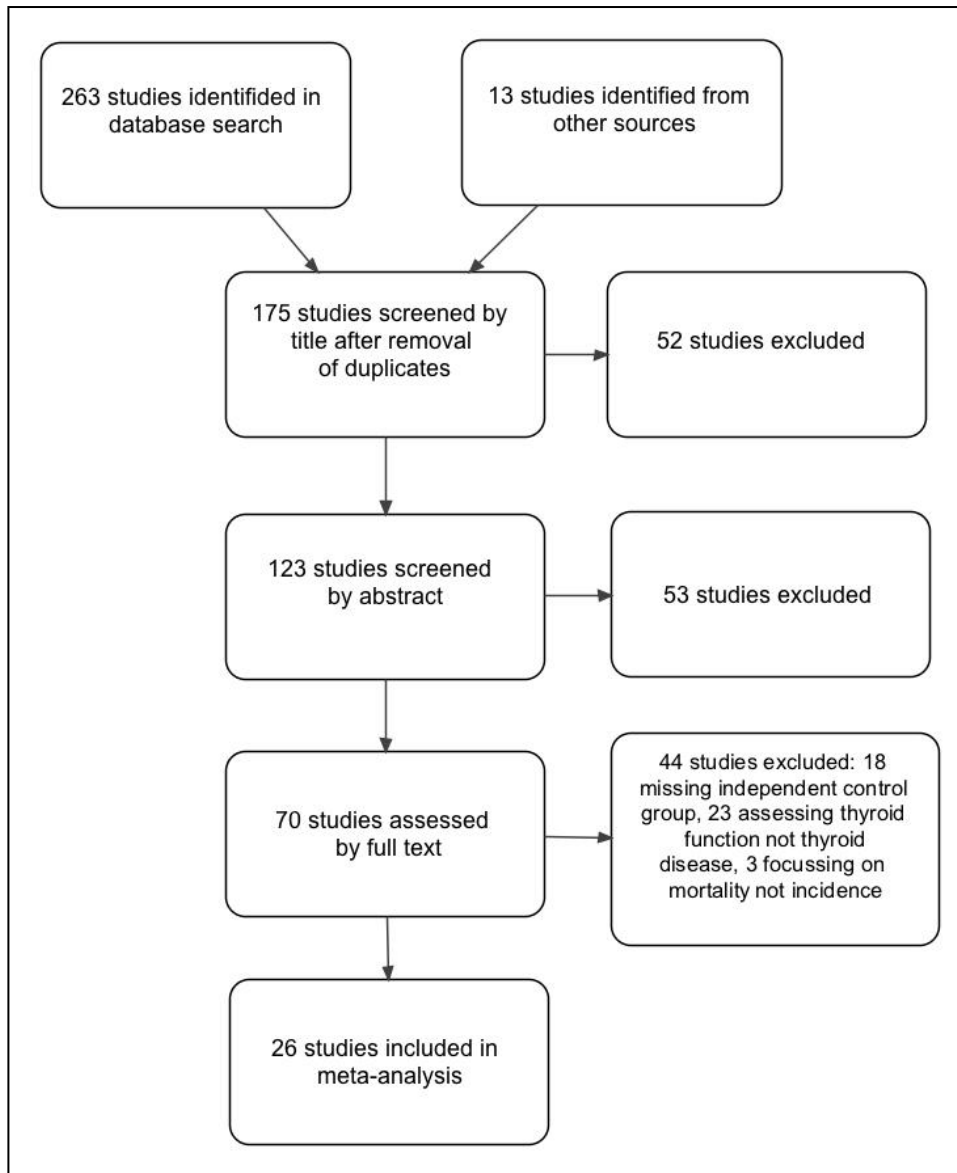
263 studies identified in database search

13 studies identified from other sources

175 studies screened by title after removal of duplicates

52 studies excluded

123 studies screened by abstract

53 studies excluded

70 studies assessed by full text

44 studies excluded: 18 missing independent control group, 23 assessing thyroid function not thyroid disease, 3 focussing on mortality not incidence

26 studies included in meta-analysis